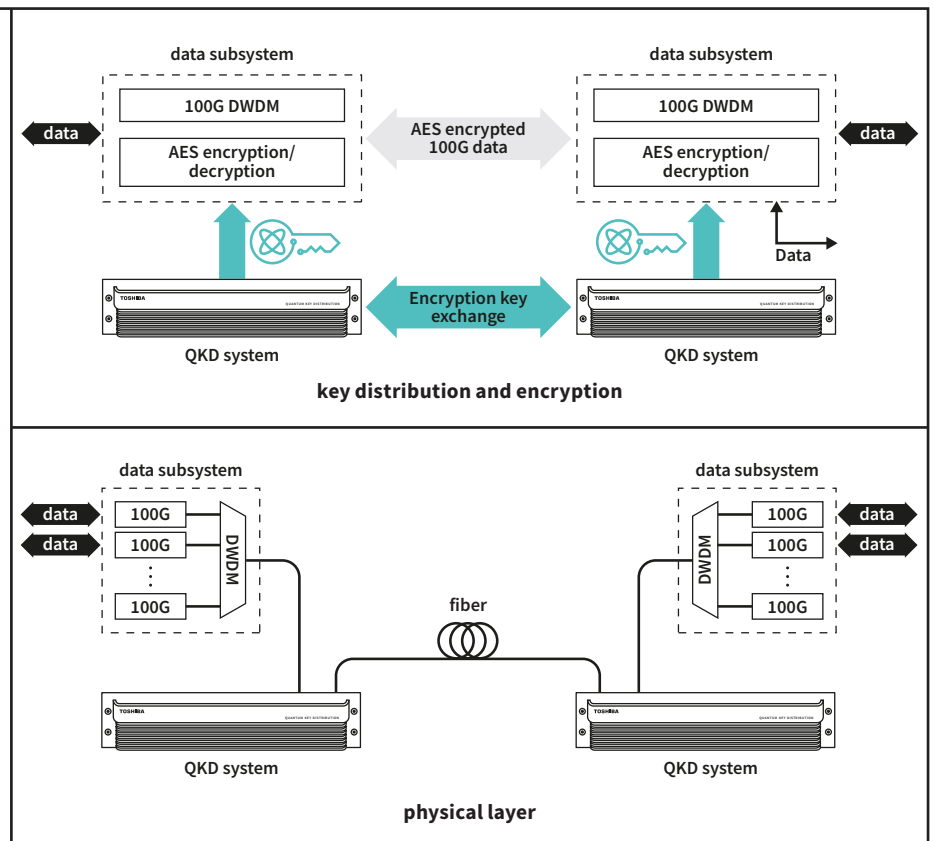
data subsystem

100G DWDM

AES encryption/ decryption

data

AES encrypted 100G data

data subsystem

100G DWDM

AES encryption/ decryption

data

Data

TOSHIBA

QUANTUM KEY DISTRIBUTION

Encryption key exchange

TOSHIBA

QUANTUM KEY DISTRIBUTION

QKD system

QKD system

key distribution and encryption

data subsystem

data

data

100G

100G

⋮

100G

DWDM

data subsystem

DWDM

100G

100G

⋮

100G

data

data

fiber

TOSHIBA

QUANTUM KEY DISTRIBUTION

TOSHIBA

QUANTUM KEY DISTRIBUTION

QKD system

QKD system

physical layer